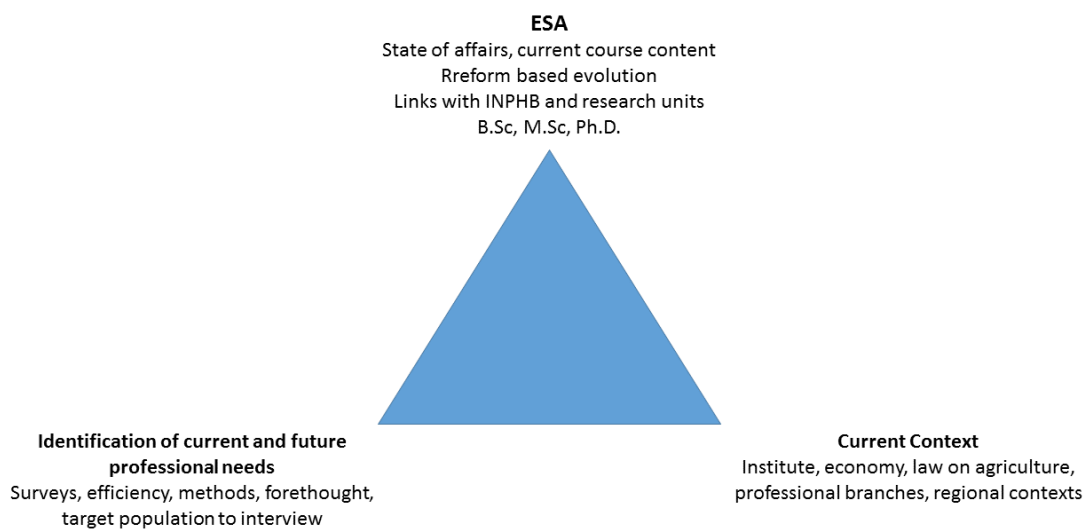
ESA
State of affairs, current course content
Rreform based evolution
Links with INPHB and research units
B.Sc, M.Sc, Ph.D.

Identification of current and future professional needs
Surveys, efficiency, methods, forethought, target population to interview

Current Context
Institute, economy, law on agriculture, professional branches, regional contexts